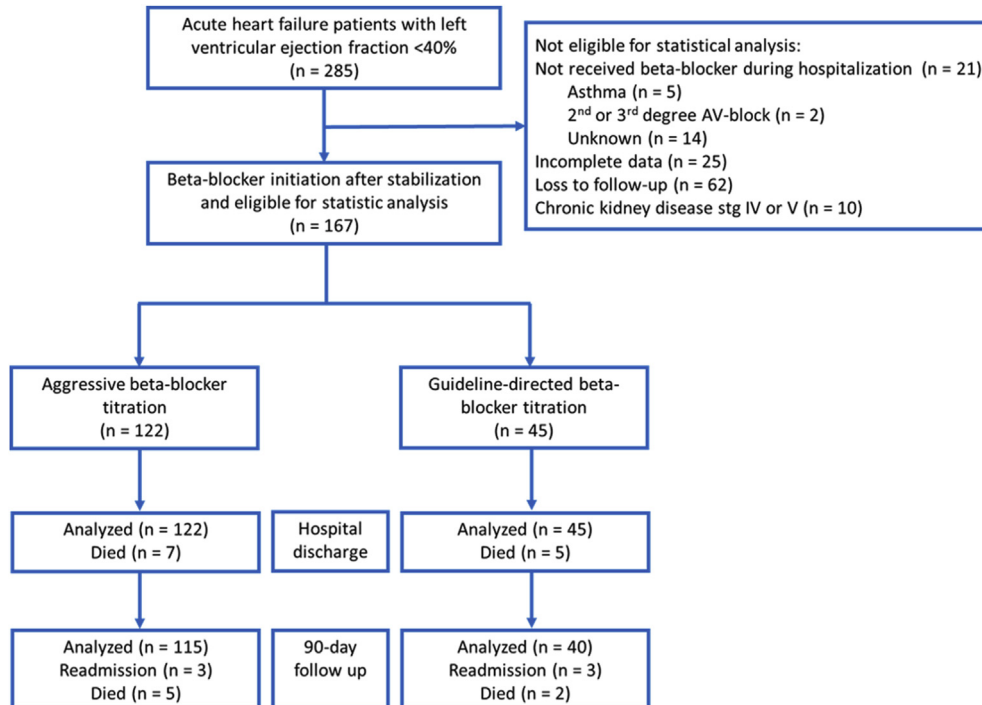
Acute heart failure patients with left ventricular ejection fraction <40%
(n = 285)

Not eligible for statistical analysis:
Not received beta-blocker during hospitalization (n = 21)
Asthma (n = 5)
$2^{nd}$ or $3^{rd}$ degree AV-block (n = 2)
Unknown (n = 14)
Incomplete data (n = 25)
Loss to follow-up (n = 62)
Chronic kidney disease stg IV or V (n = 10)

Beta-blocker initiation after stabilization and eligible for statistic analysis
(n = 167)

Aggressive beta-blocker titration
(n = 122)

Guideline-directed beta-blocker titration
(n = 45)

Analyzed (n = 122)
Died (n = 7)

Hospital discharge

Analyzed (n = 45)
Died (n = 5)

Analyzed (n = 115)
Readmission (n = 3)
Died (n = 5)

90-day follow up

Analyzed (n = 40)
Readmission (n = 3)
Died (n = 2)